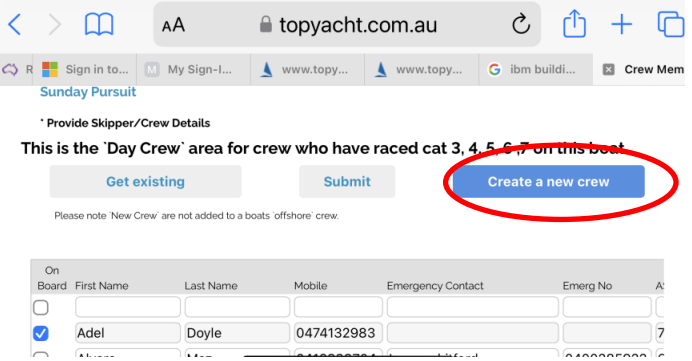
AA topyacht.com.au

R Sign in to... My Sign-I... www.topy... www.topy... ibm buildi... Crew Mem

Sunday Pursuit

* Provide Skipper/Crew Details

This is the `Day Crew` area for crew who have raced cat 3, 4, 5, 6, 7 on this boat

Get existing Submit Create a new crew

Please note 'New Crew' are not added to a boats 'offshore' crew.

| On Board | First Name | Last Name | Mobile | Emergency Contact | Emerg No | A |
|---|---|---|---|---|---|---|
| | | | | | | |
| ✓ | Adel | Doyle | 0474132983 | | | 7 |
| | Alvaro | Mag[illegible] | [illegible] | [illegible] | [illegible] | |